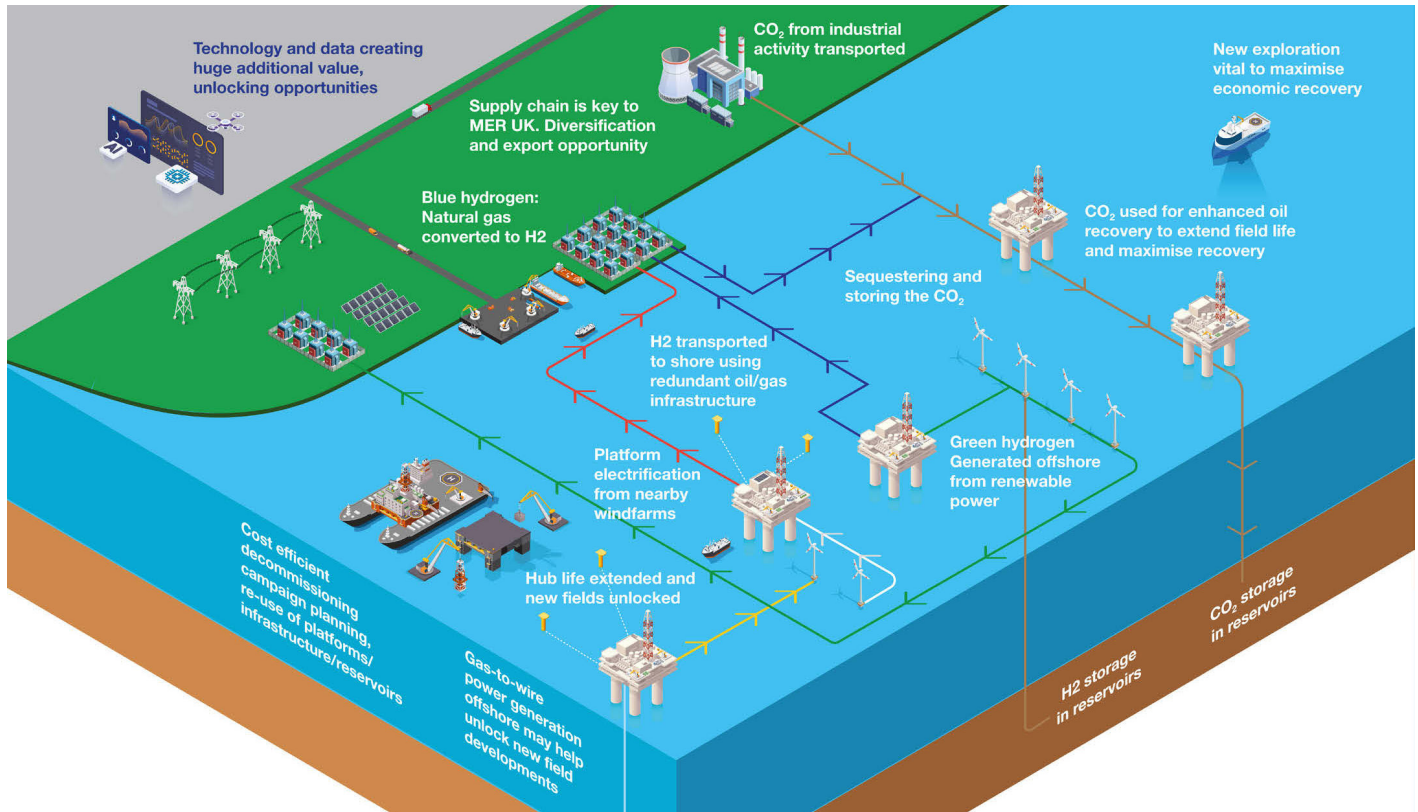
Technology and data creating huge additional value, unlocking opportunities

AI

$CO_2$ from industrial activity transported

Supply chain is key to MER UK. Diversification and export opportunity

New exploration vital to maximise economic recovery

Blue hydrogen: Natural gas converted to H2

$CO_2$ used for enhanced oil recovery to extend field life and maximise recovery

Sequestering and storing the $CO_2$

H2 transported to shore using redundant oil/gas infrastructure

Platform electrification from nearby windfarms

Green hydrogen Generated offshore from renewable power

Cost efficient decommissioning campaign planning, re-use of platforms/ infrastructure/reservoirs

Hub life extended and new fields unlocked

Gas-to-wire power generation offshore may help unlock new field developments

H2 storage in reservoirs

$CO_2$ storage in reservoirs